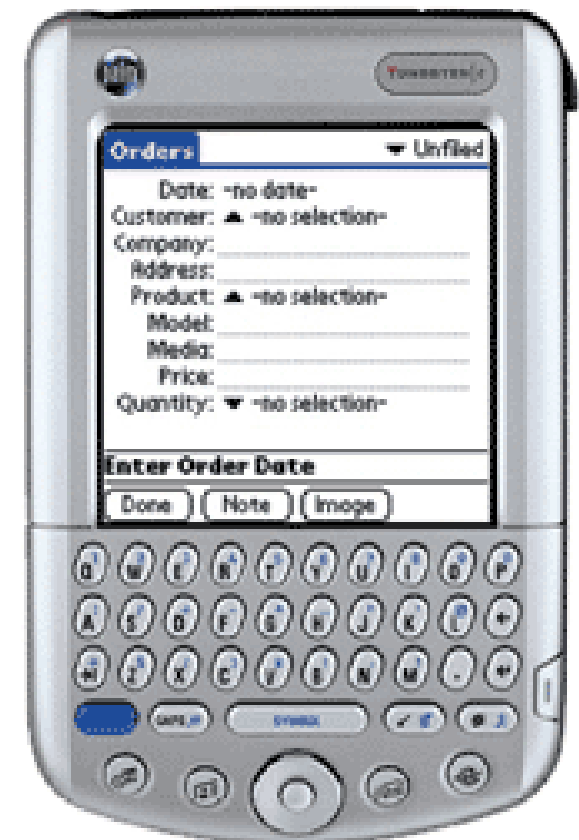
TUNGSTEN|C

Orders
▾ Unfiled

Date: -no date-
Customer: ▴ -no selection-
Company:
Address:
Product: ▴ -no selection-
Model:
Media:
Price:
Quantity: ▾ -no selection-

Enter Order Date

Done
Note
Image

Q W E R T Y U I O P
A S D F G H J K L
Z X C V B N M

SYMBOL